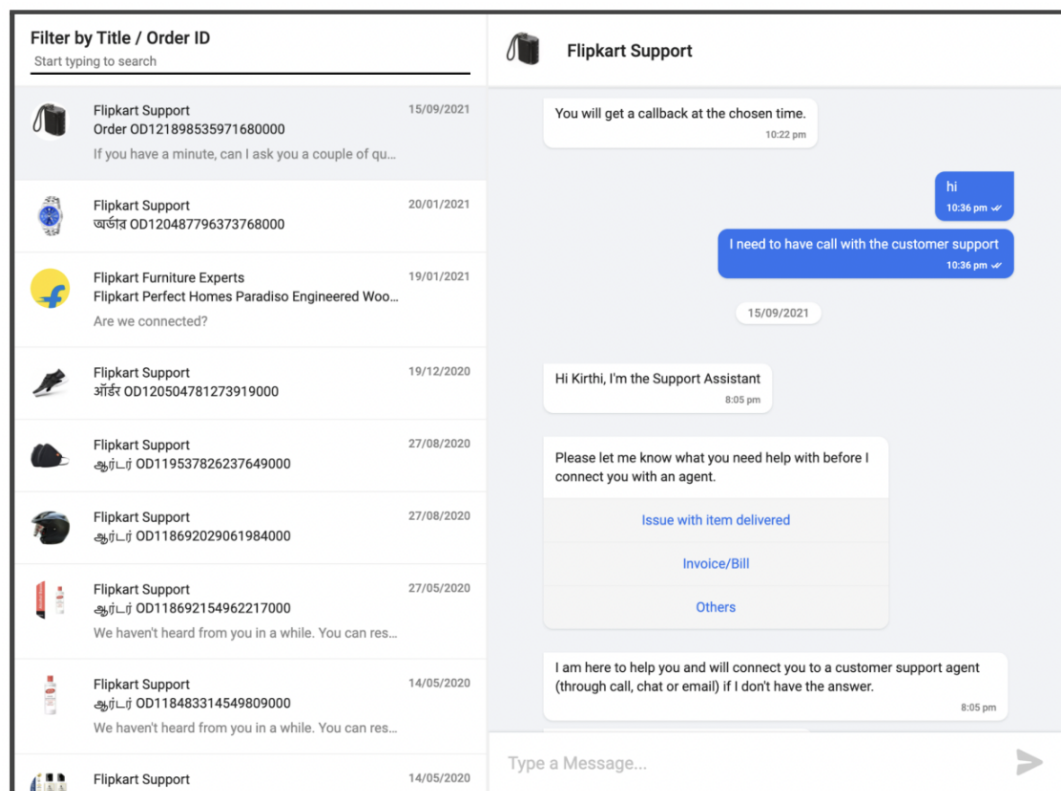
Filter by Title / Order ID
Start typing to search

Flipkart Support
15/09/2021
Order OD121898535971680000
If you have a minute, can I ask you a couple of qu...

Flipkart Support
20/01/2021
অর্ডার OD120487796373768000

Flipkart Furniture Experts
19/01/2021
Flipkart Perfect Homes Paradiso Engineered Woo...
Are we connected?

Flipkart Support
19/12/2020
ऑर्डर OD120504781273919000

Flipkart Support
27/08/2020
ஆர்டர் OD119537826237649000

Flipkart Support
27/08/2020
ஆர்டர் OD118692029061984000

Flipkart Support
27/05/2020
ஆர்டர் OD118692154962217000
We haven't heard from you in a while. You can res...

Flipkart Support
14/05/2020
ஆர்டர் OD118483314549809000
We haven't heard from you in a while. You can res...

Flipkart Support
14/05/2020

Flipkart Support

You will get a callback at the chosen time.
10:22 pm

hi
10:36 pm

I need to have call with the customer support
10:36 pm

15/09/2021

Hi Kirthi, I'm the Support Assistant
8:05 pm

Please let me know what you need help with before I connect you with an agent.

Issue with item delivered

Invoice/Bill

Others

I am here to help you and will connect you to a customer support agent (through call, chat or email) if I don't have the answer.
8:05 pm

Type a Message...